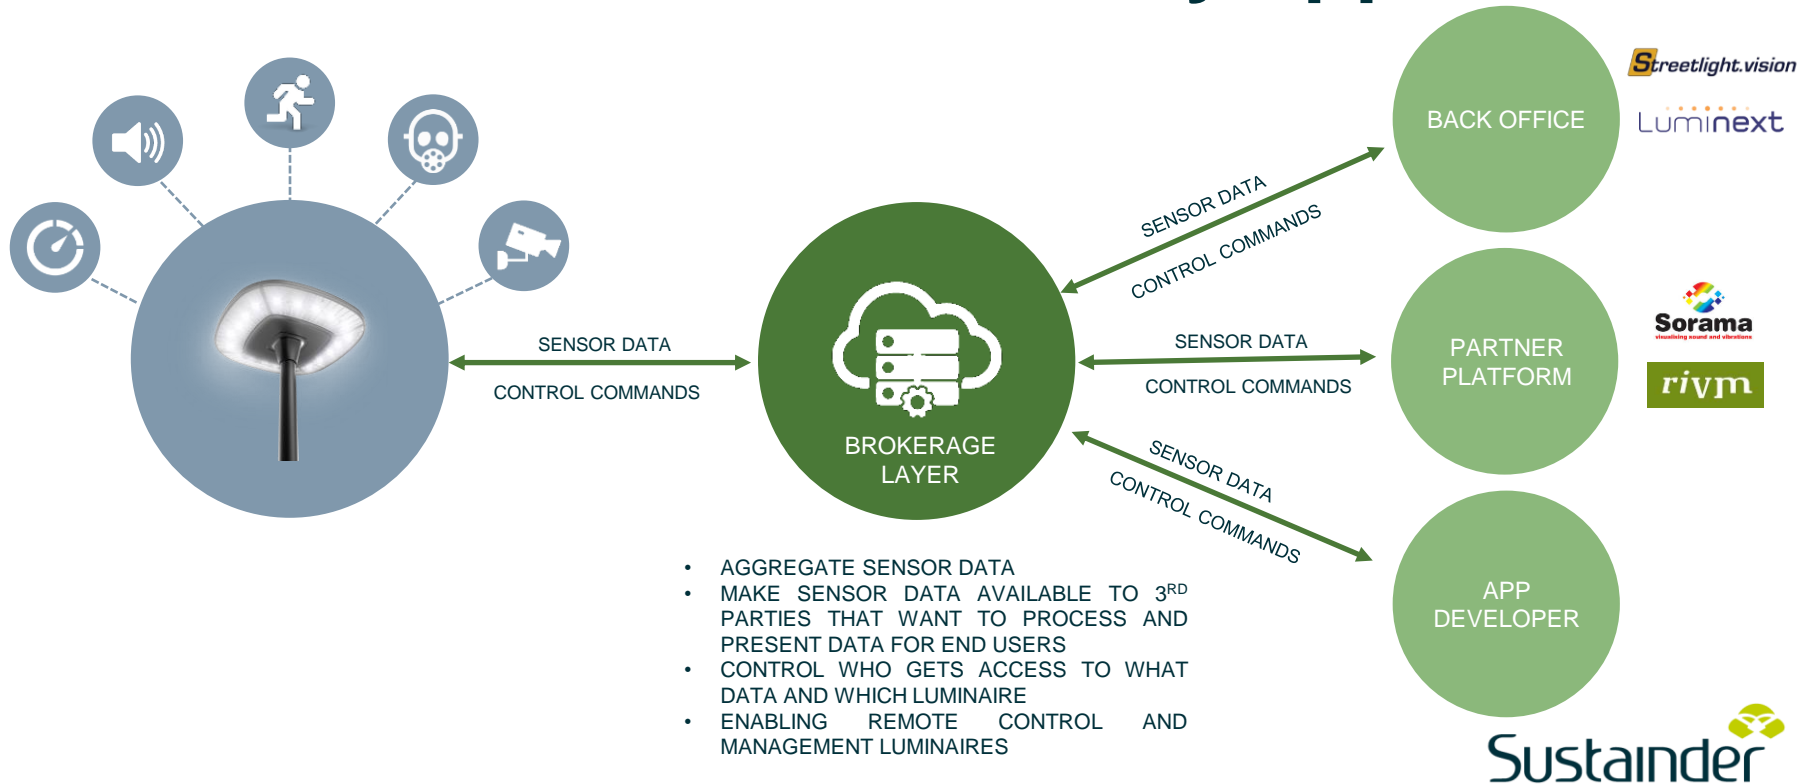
SENSOR DATA

CONTROL COMMANDS

BROKERAGE LAYER

SENSOR DATA

CONTROL COMMANDS

SENSOR DATA

CONTROL COMMANDS

SENSOR DATA

CONTROL COMMANDS

BACK OFFICE

Streetlight.vision

Luminext

PARTNER PLATFORM

Sorama

rivm

APP DEVELOPER

Sustainder

- AGGREGATE SENSOR DATA
- MAKE SENSOR DATA AVAILABLE TO 3$^{RD}$ PARTIES THAT WANT TO PROCESS AND PRESENT DATA FOR END USERS
- CONTROL WHO GETS ACCESS TO WHAT DATA AND WHICH LUMINAIRE
- ENABLING REMOTE CONTROL AND MANAGEMENT LUMINAIRES